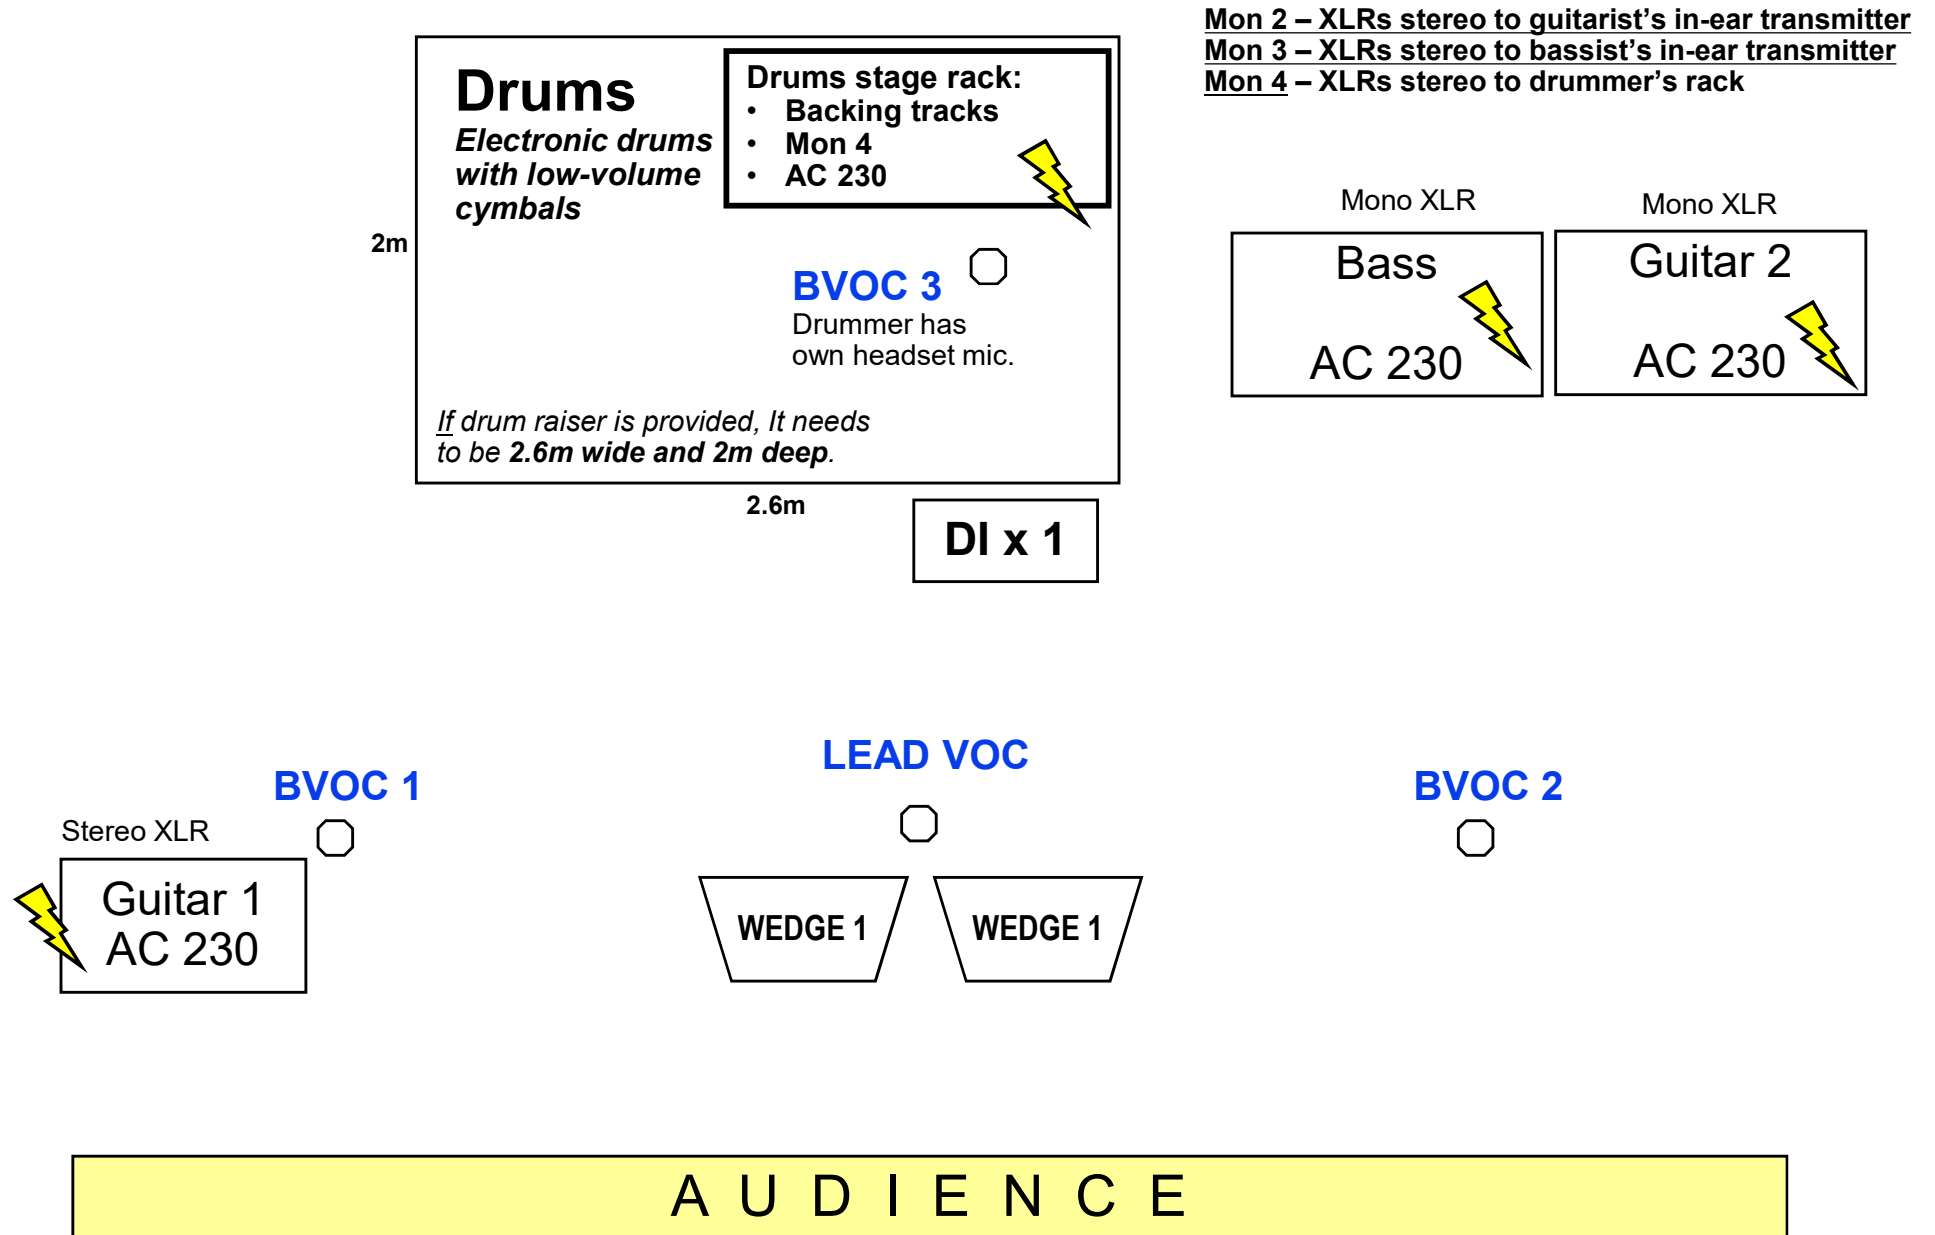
Mon 2 – XLRs stereo to guitarist's in-ear transmitter
Mon 3 – XLRs stereo to bassist's in-ear transmitter
Mon 4 – XLRs stereo to drummer's rack

Drums
Electronic drums with low-volume cymbals

Drums stage rack:
• Backing tracks
• Mon 4
• AC 230

2m

BVOC 3
Drummer has own headset mic.

If drum raiser is provided, It needs to be 2.6m wide and 2m deep.

2.6m

DI x 1

Mono XLR
Bass
AC 230

Mono XLR
Guitar 2
AC 230

LEAD VOC

BVOC 1

BVOC 2

Stereo XLR
Guitar 1
AC 230

WEDGE 1

WEDGE 1

A U D I E N C E